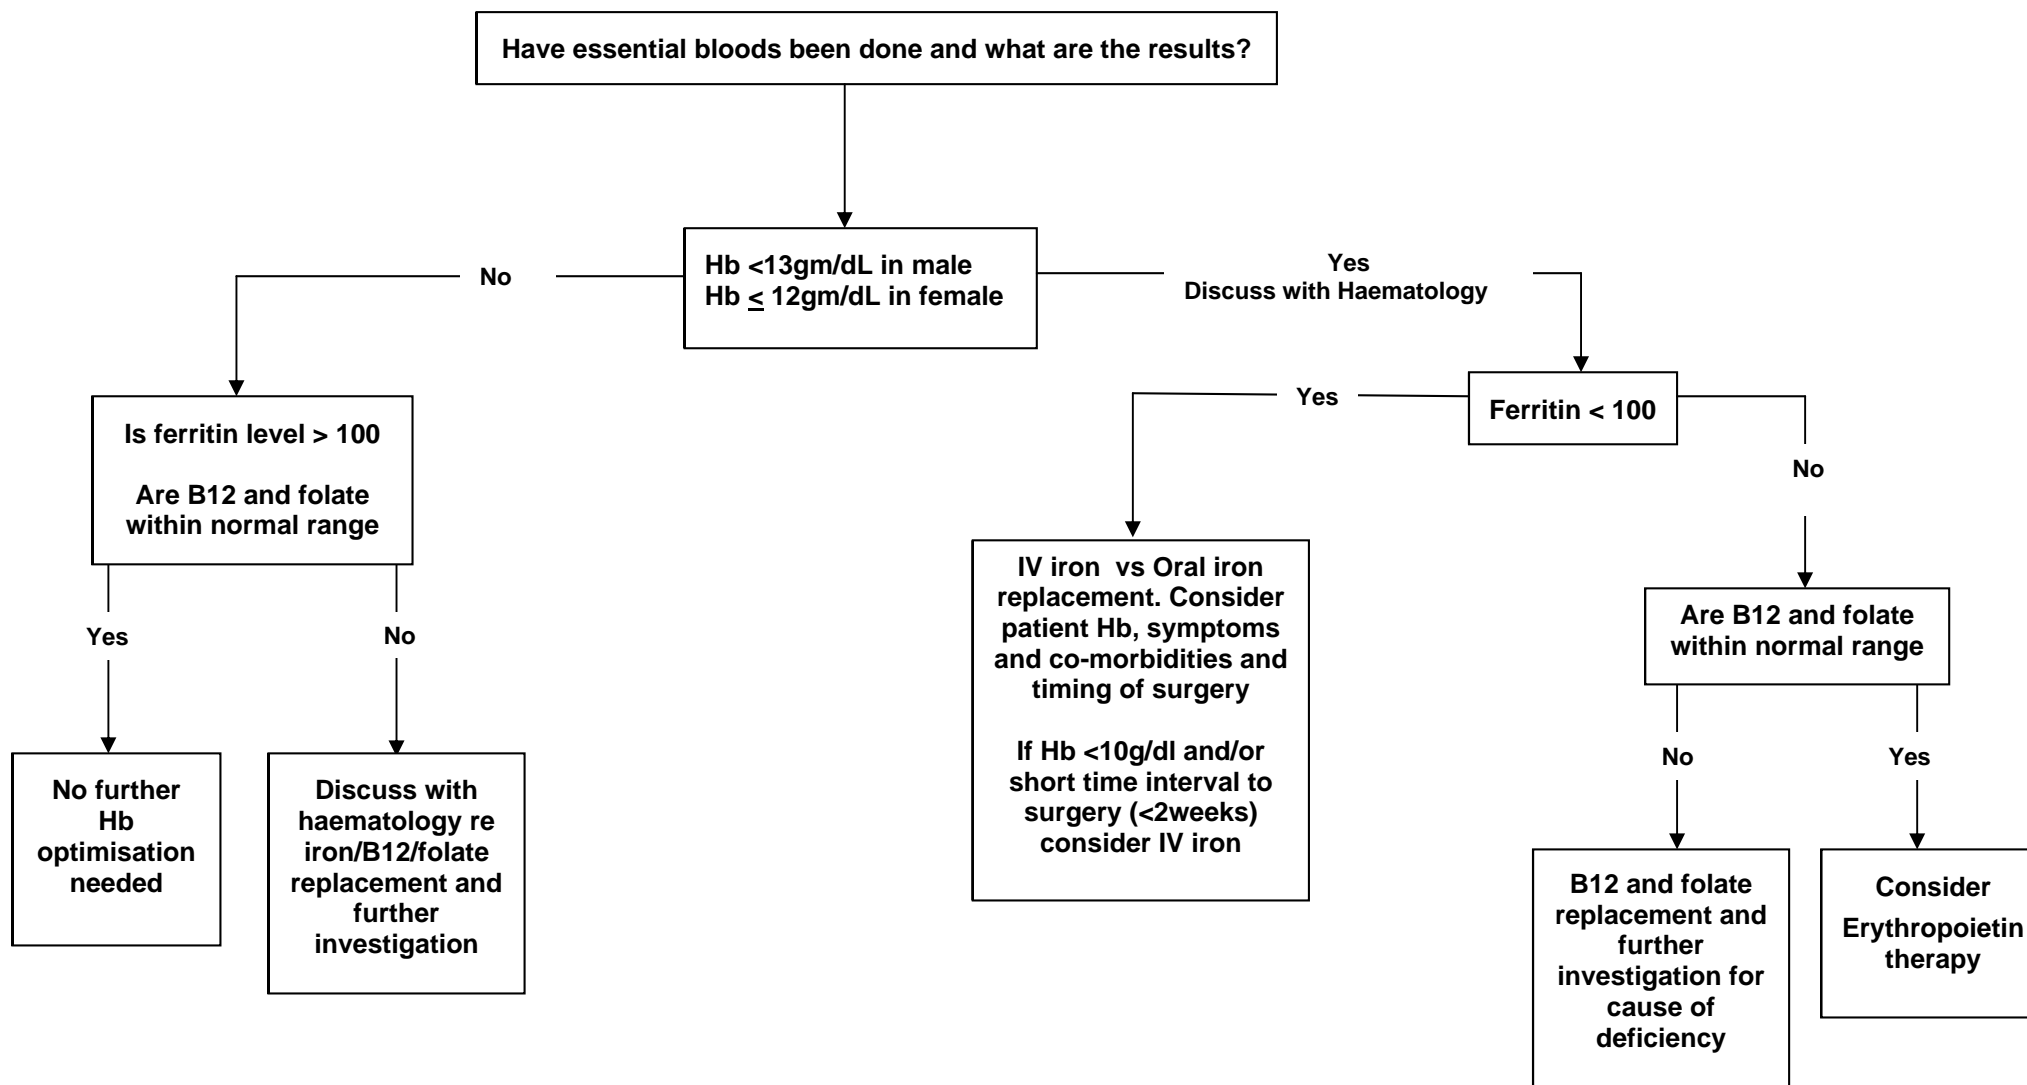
Have essential bloods been done and what are the results?

Hb <13gm/dL in male
Hb $\leq$ 12gm/dL in female

No

Yes
Discuss with Haematology

Is ferritin level > 100

Are B12 and folate within normal range

Yes

No

No further Hb optimisation needed

Discuss with haematology re iron/B12/folate replacement and further investigation

Ferritin < 100

Yes

IV iron vs Oral iron replacement. Consider patient Hb, symptoms and co-morbidities and timing of surgery

If Hb <10g/dl and/or short time interval to surgery (<2weeks) consider IV iron

No

Are B12 and folate within normal range

No

Yes

B12 and folate replacement and further investigation for cause of deficiency

Consider Erythropoietin therapy